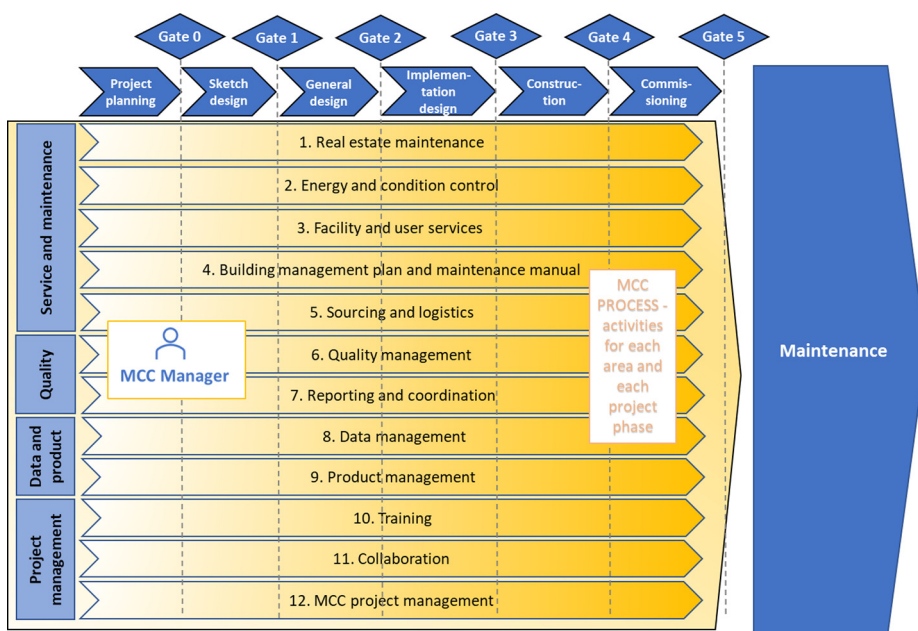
Gate 0
Gate 1
Gate 2
Gate 3
Gate 4
Gate 5

Project planning
Sketch design
General design
Implementation design
Construction
Commissioning

Maintenance

Service and maintenance
Quality
Data and product
Project management

1. Real estate maintenance
2. Energy and condition control
3. Facility and user services
4. Building management plan and maintenance manual
5. Sourcing and logistics
6. Quality management
7. Reporting and coordination
8. Data management
9. Product management
10. Training
11. Collaboration
12. MCC project management

MCC Manager

MCC PROCESS - activities for each area and each project phase